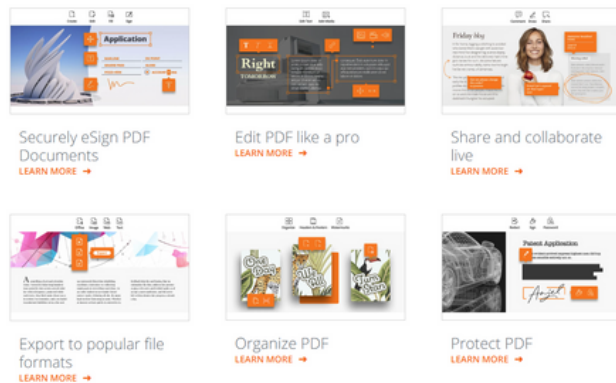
Application

Securely eSign PDF Documents
LEARN MORE →

Right
TOMORROW

Edit PDF like a pro
LEARN MORE →

Friday blog

Share and collaborate live
LEARN MORE →

A

Export to popular file formats
LEARN MORE →

Organize PDF
LEARN MORE →

Patent Application

Protect PDF
LEARN MORE →